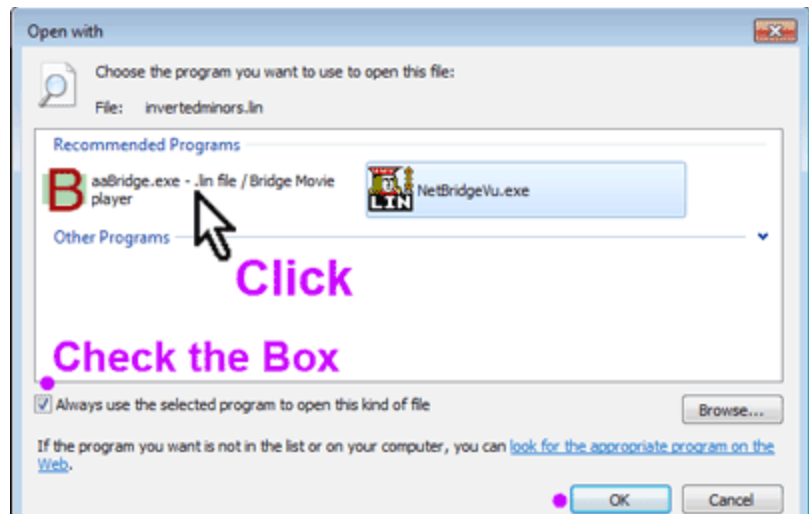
Open with

Choose the program you want to use to open this file:

File: invertedminors.lin

Recommended Programs

B aaBridge.exe - .lin file / Bridge Movie player

LIN NetBridgeVu.exe

Other Programs

Click

Check the Box

Always use the selected program to open this kind of file

Browse...

If the program you want is not in the list or on your computer, you can look for the appropriate program on the Web.

OK

Cancel